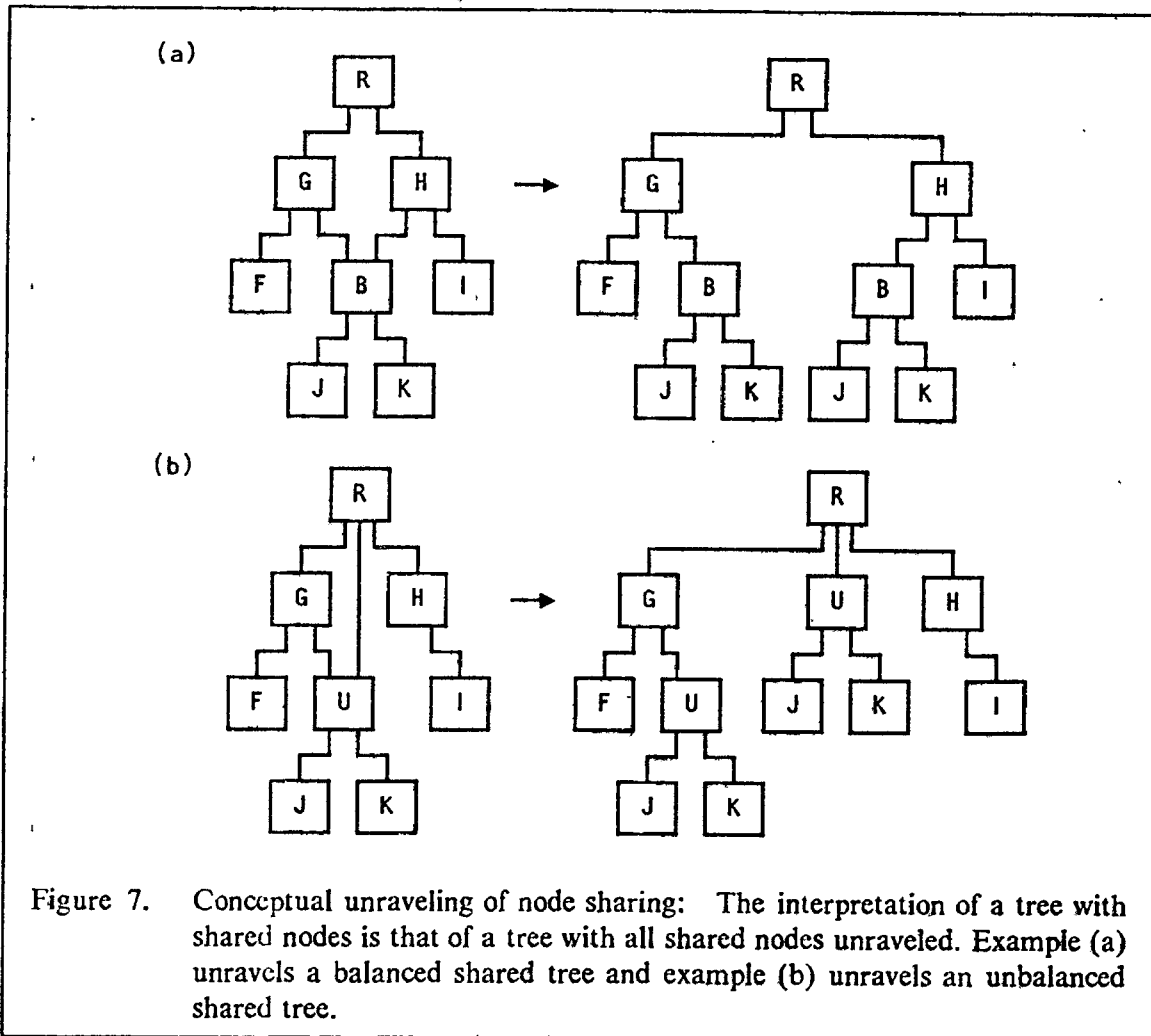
(a)

R

G

H

F

B

I

J

K

R

G

H

F

B

B

I

J

K

J

K

(b)

R

G

H

F

U

I

J

K

R

G

U

H

F

U

J

K

I

J

K

Figure 7. Conceptual unraveling of node sharing: The interpretation of a tree with shared nodes is that of a tree with all shared nodes unraveled. Example (a) unravels a balanced shared tree and example (b) unravels an unbalanced shared tree.